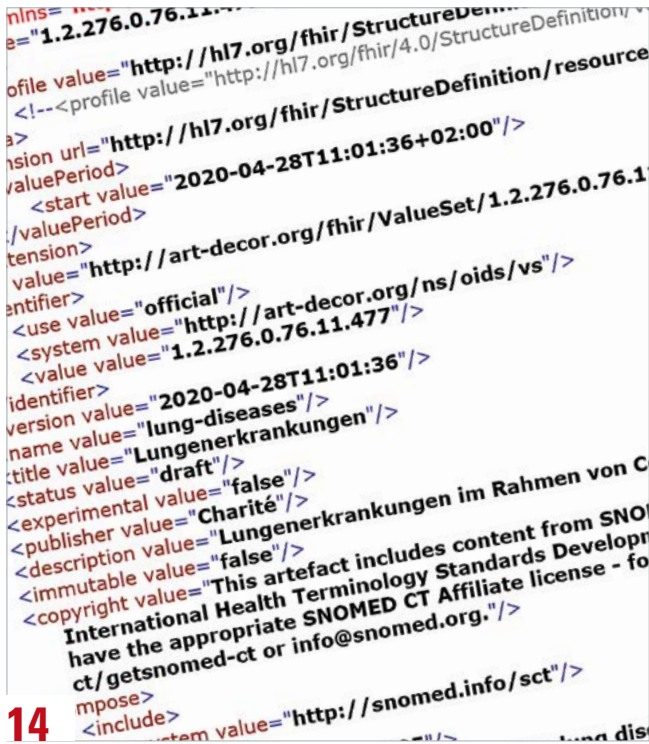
xmlns="http://...
e="1.2.276.0.76.11.4...
ofile value="http://hl7.org/fhir/StructureDefinition/...
<!--<profile value="http://hl7.org/fhir/4.0/StructureDefinition/...
<!--<profile value="http://hl7.org/fhir/StructureDefinition/resource...
a>
nsion url="http://hl7.org/fhir/StructureDefinition/...
valuePeriod>
<start value="2020-04-28T11:01:36+02:00"/>
/valuePeriod>
tension>
value="http://art-decor.org/fhir/ValueSet/1.2.276.0.76.1...
entifier>
<use value="official"/>
<system value="http://art-decor.org/ns/oids/vs"/>
<value value="1.2.276.0.76.11.477"/>
identifier>
version value="2020-04-28T11:01:36"/>
name value="lung-diseases"/>
title value="Lungenerkrankungen"/>
<status value="draft"/>
<experimental value="false"/>
<publisher value="Charité"/>
<description value="Lungenerkrankungen im Rahmen von C...
<immutable value="false"/>
<copyright value="This artefact includes content from SNOM...
International Health Terminology Standards Developm...
have the appropriate SNOMED CT Affiliate license - fo...
ct/getsnomed-ct or info@snomed.org."/>
mpose>
<include>
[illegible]stem value="http://snomed.info/sct"/>
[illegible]
14